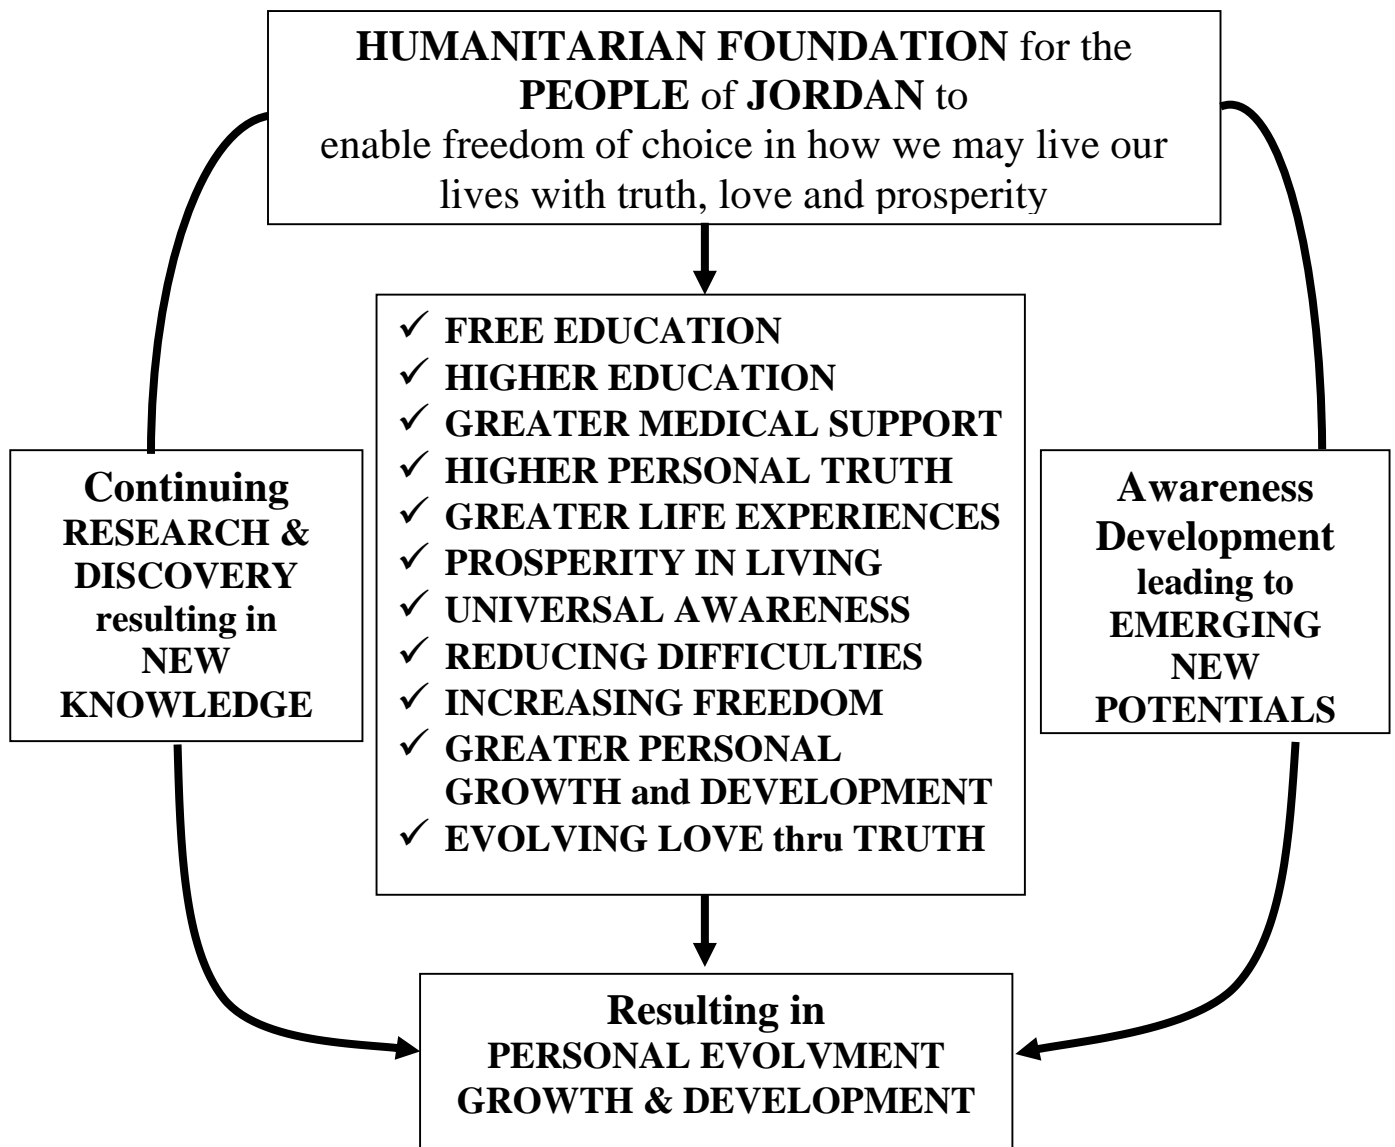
**HUMANITARIAN FOUNDATION** for the **PEOPLE** of **JORDAN** to enable freedom of choice in how we may live our lives with truth, love and prosperity

✓ FREE EDUCATION
✓ HIGHER EDUCATION
✓ GREATER MEDICAL SUPPORT
✓ HIGHER PERSONAL TRUTH
✓ GREATER LIFE EXPERIENCES
✓ PROSPERITY IN LIVING
✓ UNIVERSAL AWARENESS
✓ REDUCING DIFFICULTIES
✓ INCREASING FREEDOM
✓ GREATER PERSONAL GROWTH and DEVELOPMENT
✓ EVOLVING LOVE thru TRUTH

Continuing RESEARCH & DISCOVERY resulting in NEW KNOWLEDGE

Awareness Development leading to EMERGING NEW POTENTIALS

Resulting in PERSONAL EVOLVMENT GROWTH & DEVELOPMENT